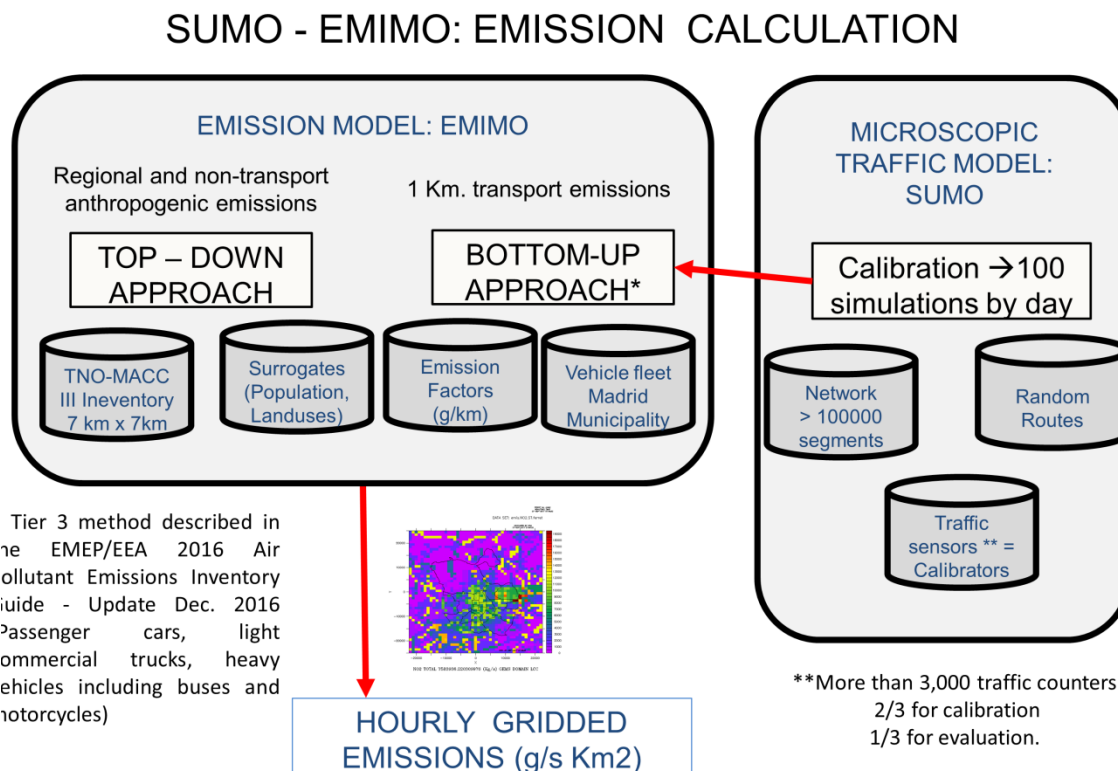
SUMO - EMIMO: EMISSION CALCULATION

EMISSION MODEL: EMIMO

Regional and non-transport anthropogenic emissions

1 Km. transport emissions

TOP – DOWN APPROACH

BOTTOM-UP APPROACH*

TNO-MACC III Ineventory 7 km x 7km

Surrogates (Population, Landuses)

Emission Factors (g/km)

Vehicle fleet Madrid Municipality

MICROSCOPIC TRAFFIC MODEL: SUMO

Calibration →100 simulations by day

Network > 100000 segments

Random Routes

Traffic sensors ** = Calibrators

Tier 3 method described in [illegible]e EMEP/EEA 2016 Air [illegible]ollutant Emissions Inventory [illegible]uide - Update Dec. 2016 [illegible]Passenger cars, light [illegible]ommercial trucks, heavy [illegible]ehicles including buses and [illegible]otorcycles)

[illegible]

**More than 3,000 traffic counters
2/3 for calibration
1/3 for evaluation.

HOURLY GRIDDED EMISSIONS (g/s Km2)